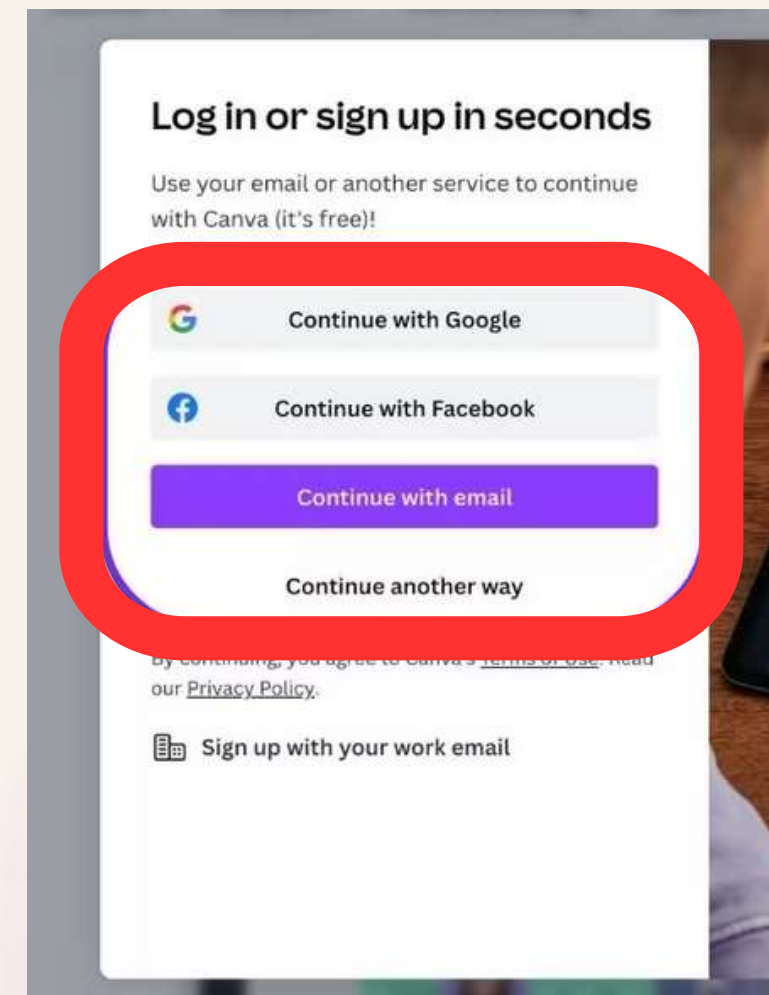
Log in or sign up in seconds

Use your email or another service to continue with Canva (it's free)!

Continue with Google

Continue with Facebook

Continue with email

Continue another way

By continuing, you agree to Canva's Terms of Use. Read our Privacy Policy.

Sign up with your work email